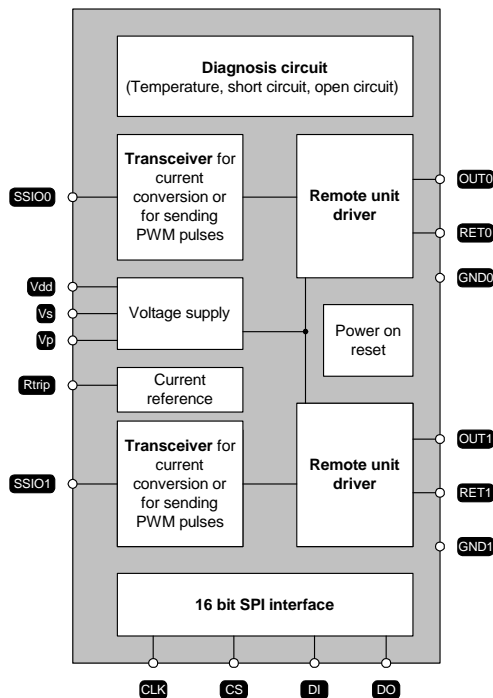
Diagnosis circuit
(Temperature, short circuit, open circuit)

SSIO0

Transceiver for current conversion or for sending PWM pulses

Remote unit driver

OUT0

RET0

GND0

Vdd

Vs

Vp

Voltage supply

Power on reset

Rtrip

Current reference

SSIO1

Transceiver for current conversion or for sending PWM pulses

Remote unit driver

OUT1

RET1

GND1

16 bit SPI interface

CLK

CS

DI

DO